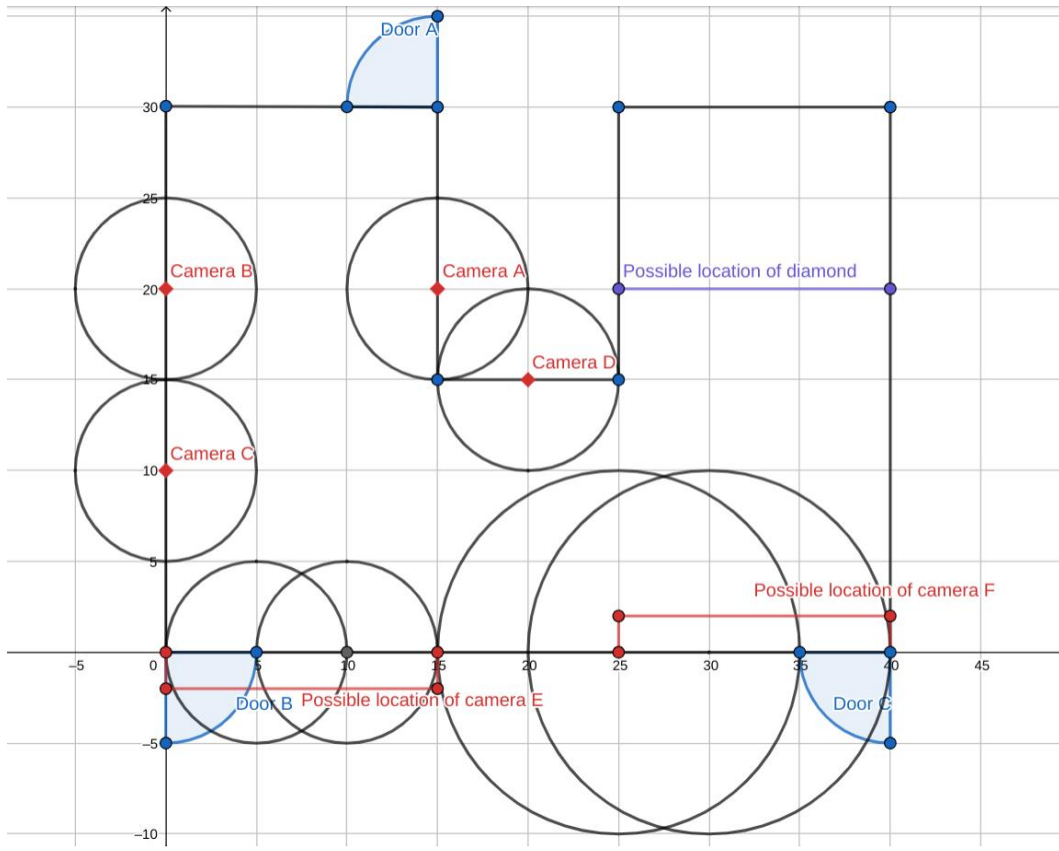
Door A
30
25
20
15
10
5
0
−5
−10
−5
5
10
15
20
25
30
35
40
45
Camera B
Camera A
Camera D
Camera C
Possible location of diamond
Possible location of camera F
Door B
Possible location of camera E
Door C